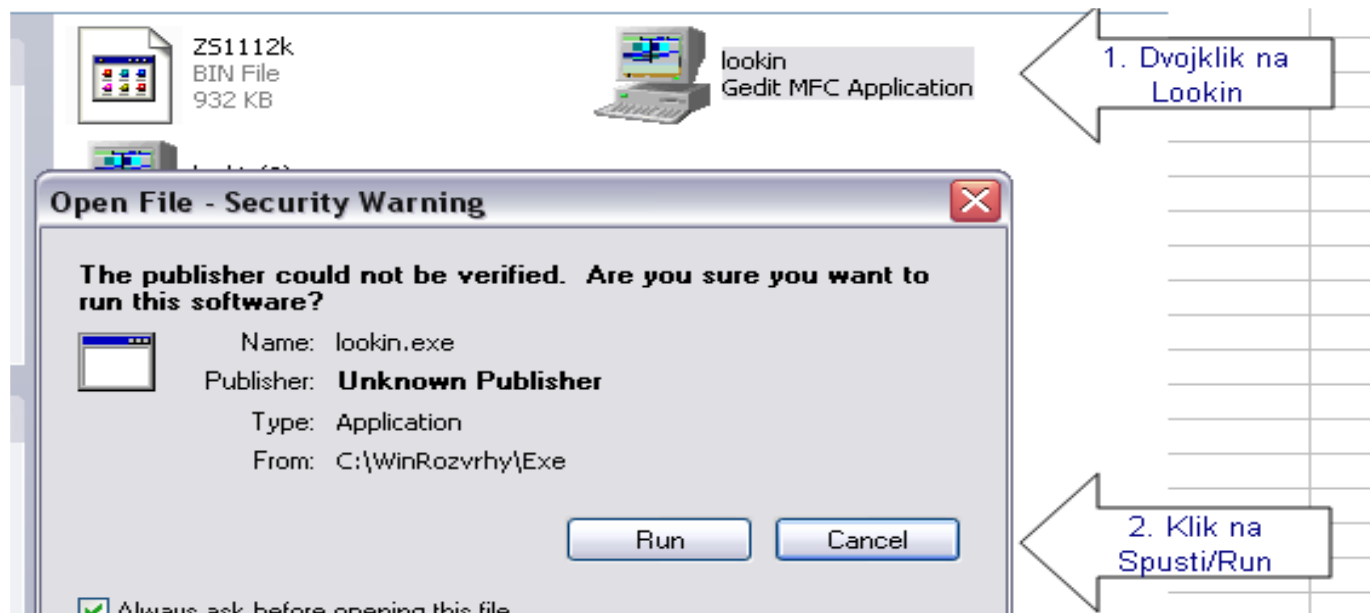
ZS1112k
BIN File
932 KB

lookin
Gedit MFC Application

1. Dvojklik na Lookin

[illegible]

Open File - Security Warning

The publisher could not be verified. Are you sure you want to run this software?

Name: lookin.exe
Publisher: Unknown Publisher
Type: Application
From: C:\WinRozvrhy\Exe

Run
Cancel

2. Klik na Spusti/Run

Always ask before opening this file